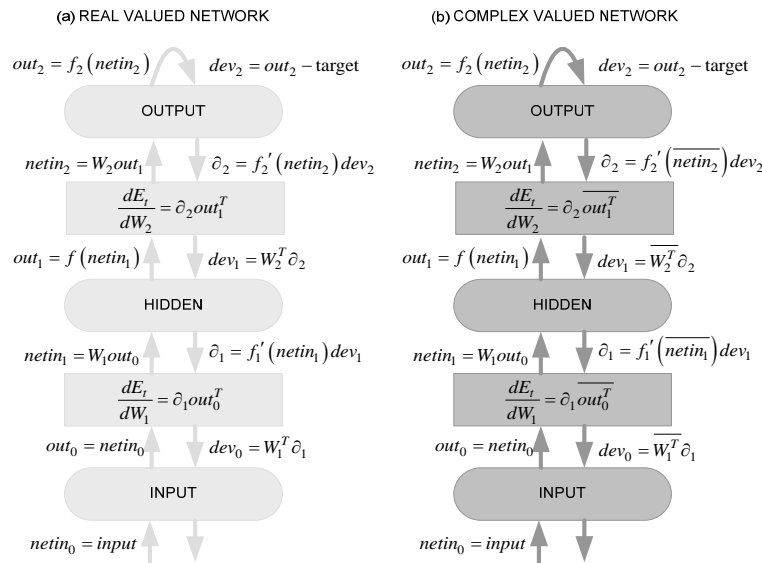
(a) REAL VALUED NETWORK

$out_2 = f_2(netin_2)$ $dev_2 = out_2 - \text{target}$

OUTPUT

$netin_2 = W_2 out_1$ $\partial_2 = f_2'(netin_2) dev_2$

$\frac{dE_t}{dW_2} = \partial_2 out_1^T$

$out_1 = f(netin_1)$ $dev_1 = W_2^T \partial_2$

HIDDEN

$netin_1 = W_1 out_0$ $\partial_1 = f_1'(netin_1) dev_1$

$\frac{dE_t}{dW_1} = \partial_1 out_0^T$

$out_0 = netin_0$ $dev_0 = W_1^T \partial_1$

INPUT

$netin_0 = input$

(b) COMPLEX VALUED NETWORK

$out_2 = f_2(netin_2)$ $dev_2 = out_2 - \text{target}$

OUTPUT

$netin_2 = W_2 out_1$ $\partial_2 = f_2'(\overline{netin_2}) dev_2$

$\frac{dE_t}{dW_2} = \partial_2 \overline{out_1^T}$

$out_1 = f(netin_1)$ $dev_1 = \overline{W_2^T} \partial_2$

HIDDEN

$netin_1 = W_1 out_0$ $\partial_1 = f_1'(\overline{netin_1}) dev_1$

$\frac{dE_t}{dW_1} = \partial_1 \overline{out_0^T}$

$out_0 = netin_0$ $dev_0 = \overline{W_1^T} \partial_1$

INPUT

$netin_0 = input$